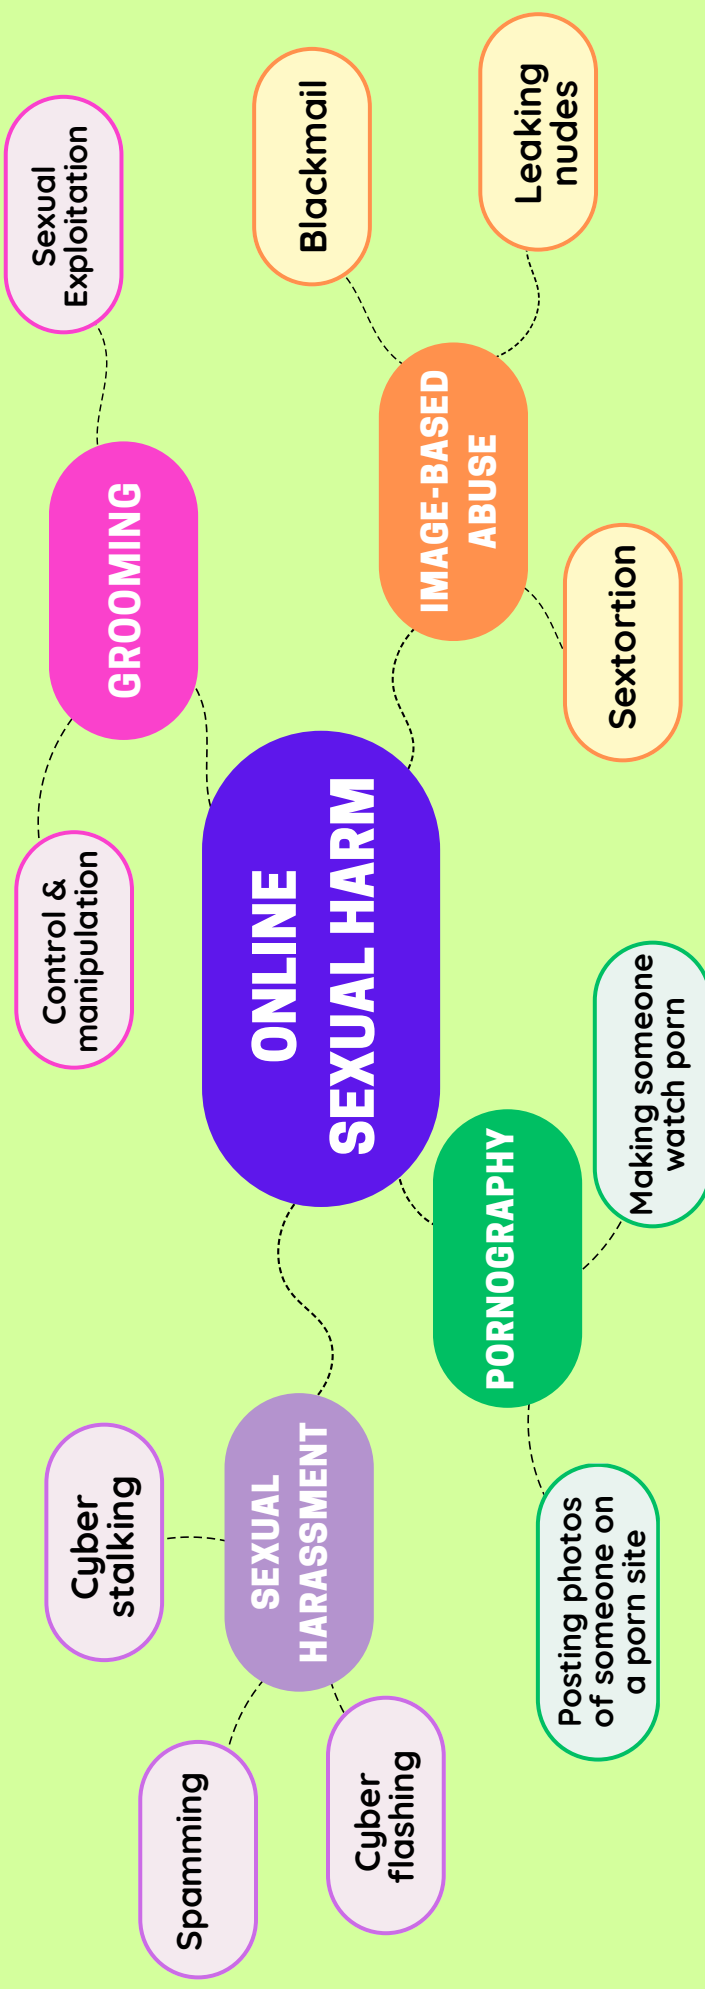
ONLINE SEXUAL HARM

GROOMING

Sexual Exploitation

Control & manipulation

IMAGE-BASED ABUSE

Blackmail

Leaking nudes

Sextortion

PORNOGRAPHY

Making someone watch porn

Posting photos of someone on a porn site

SEXUAL HARASSMENT

Cyber stalking

Spamming

Cyber flashing